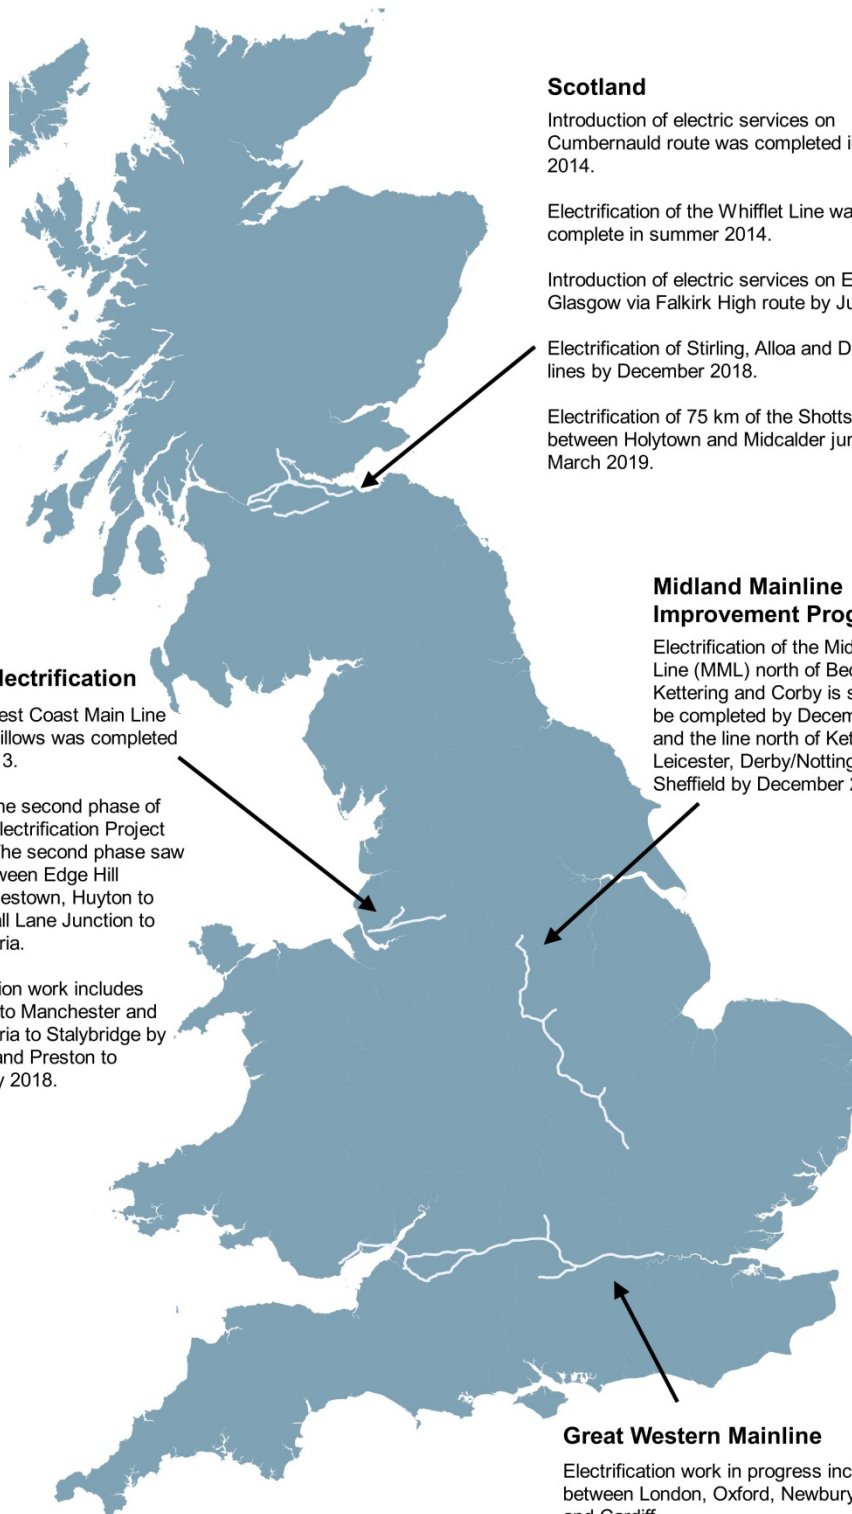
Scotland

Introduction of electric services on Cumbernauld route was completed i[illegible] 2014.

Electrification of the Whifflet Line wa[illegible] complete in summer 2014.

Introduction of electric services on E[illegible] Glasgow via Falkirk High route by Ju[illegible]

Electrification of Stirling, Alloa and D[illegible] lines by December 2018.

Electrification of 75 km of the Shotts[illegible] between Holytown and Midcalder jun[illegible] March 2019.

Midland Mainline Improvement Prog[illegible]

Electrification of the Mid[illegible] Line (MML) north of Bed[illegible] Kettering and Corby is s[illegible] be completed by Decem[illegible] and the line north of Ket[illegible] Leicester, Derby/Notting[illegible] Sheffield by December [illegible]

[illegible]lectrification

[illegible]est Coast Main Line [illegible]illows was completed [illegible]3.

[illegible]he second phase of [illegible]lectrification Project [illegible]he second phase saw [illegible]ween Edge Hill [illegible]estown, Huyton to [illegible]ll Lane Junction to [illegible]ria.

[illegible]ion work includes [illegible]to Manchester and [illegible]ria to Stalybridge by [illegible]and Preston to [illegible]y 2018.

Great Western Mainline

Electrification work in progress inc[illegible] between London, Oxford, Newbury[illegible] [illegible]